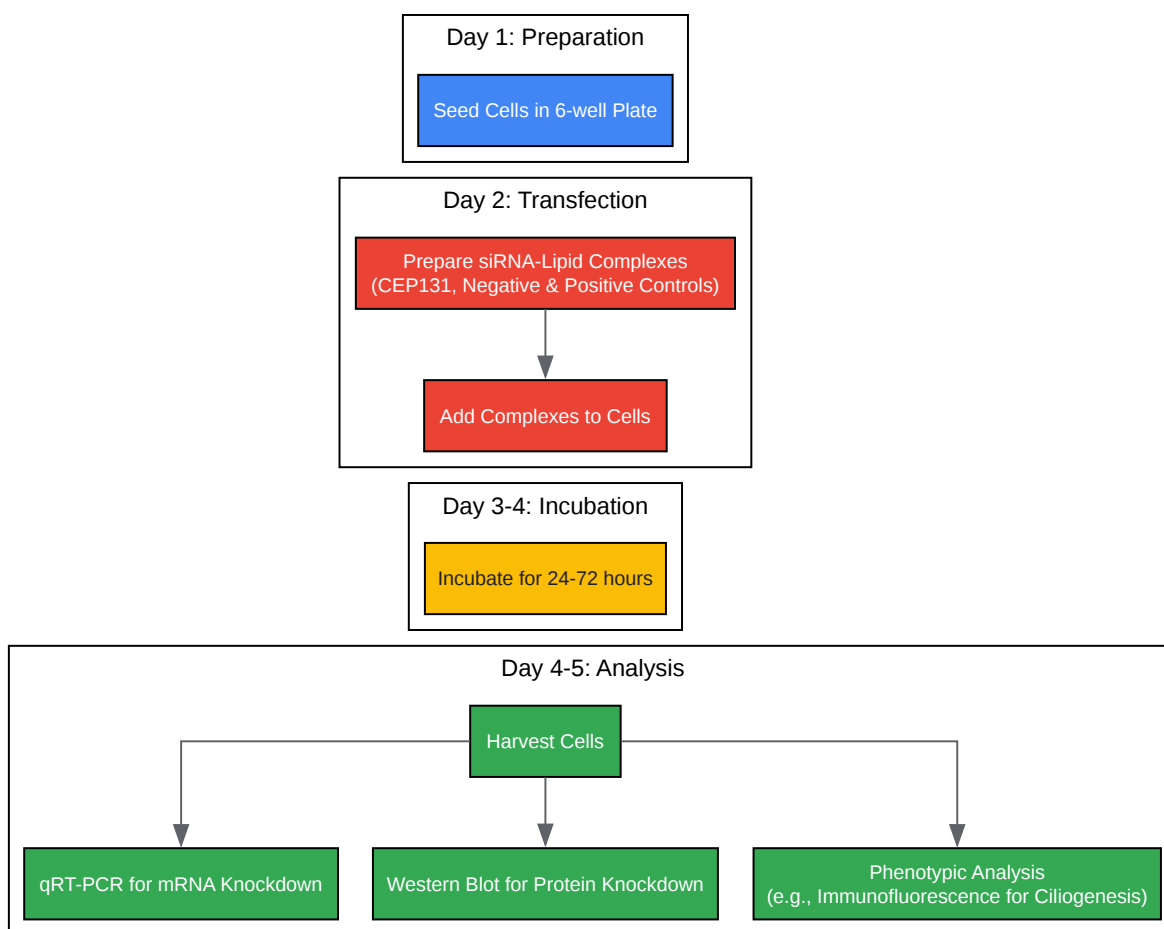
Day 1: Preparation

Seed Cells in 6-well Plate

Day 2: Transfection

Prepare siRNA-Lipid Complexes (CEP131, Negative & Positive Controls)

Add Complexes to Cells

Day 3-4: Incubation

Incubate for 24-72 hours

Day 4-5: Analysis

Harvest Cells

qRT-PCR for mRNA Knockdown

Western Blot for Protein Knockdown

Phenotypic Analysis (e.g., Immunofluorescence for Ciliogenesis)